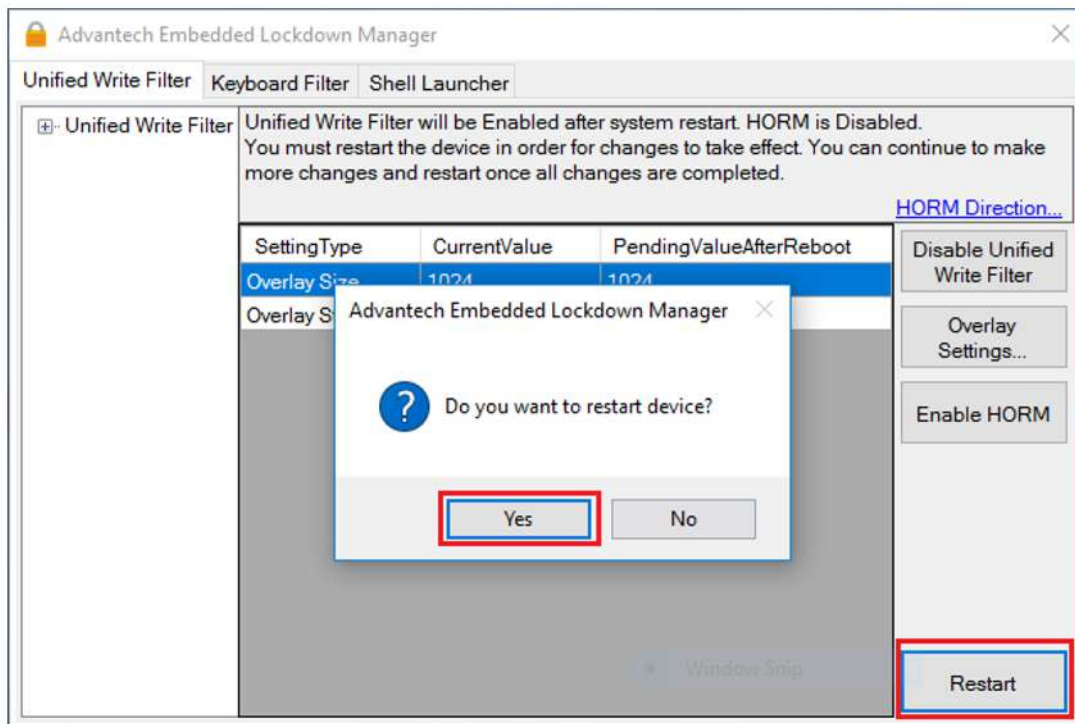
Advantech Embedded Lockdown Manager

Unified Write Filter | Keyboard Filter | Shell Launcher

Unified Write Filter

Unified Write Filter will be Enabled after system restart. HORM is Disabled. You must restart the device in order for changes to take effect. You can continue to make more changes and restart once all changes are completed.

HORM Direction...

| SettingType | CurrentValue | PendingValueAfterReboot |
|---|---|---|
| Overlay Size | 1024 | 1024 |
| Overlay S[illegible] | | |

Disable Unified Write Filter

Overlay Settings...

Enable HORM

Restart

Advantech Embedded Lockdown Manager

Do you want to restart device?

Yes

No

Window Snip